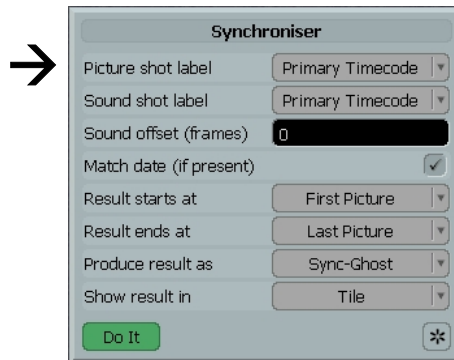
Synchroniser

| | |
|---|---|
| Picture shot label | Primary Timecode |
| Sound shot label | Primary Timecode |
| Sound offset (frames) | 0 |
| Match date (if present) | ✓ |
| Result starts at | First Picture |
| Result ends at | Last Picture |
| Produce result as | Sync-Ghost |
| Show result in | Tile |

Do It